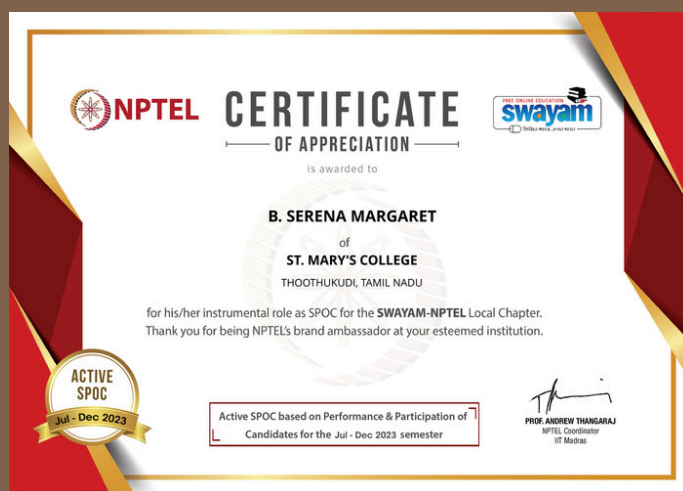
NPTEL

CERTIFICATE
OF APPRECIATION

FREE ONLINE EDUCATION
swayam

is awarded to

B. SERENA MARGARET

of

ST. MARY'S COLLEGE

THOOTHUKUDI, TAMIL NADU

for his/her instrumental role as SPOC for the SWAYAM-NPTEL Local Chapter. Thank you for being NPTEL's brand ambassador at your esteemed institution.

ACTIVE SPOC
Jul - Dec 2023

Active SPOC based on Performance & Participation of Candidates for the Jul - Dec 2023 semester

PROF. ANDREW THANGARAJ
NPTEL Coordinator
IIT Madras